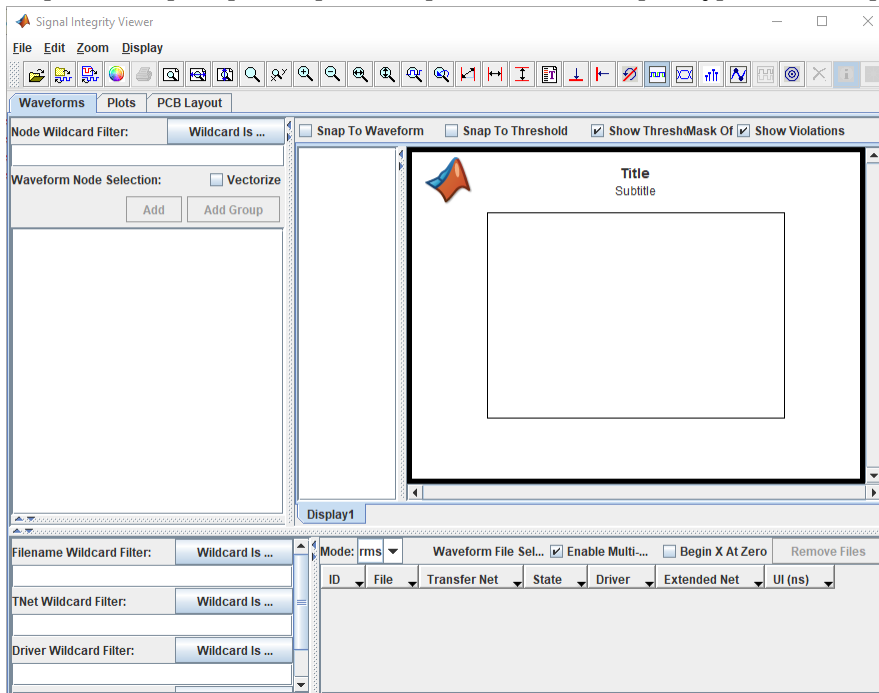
Signal Integrity Viewer

File Edit Zoom Display

Waveforms Plots PCB Layout

Node Wildcard Filter: Wildcard Is ...

Waveform Node Selection: Vectorize

Add Add Group

Snap To Waveform Snap To Threshold Show ThreshMask Of Show Violations

Title
Subtitle

Display1

Filename Wildcard Filter: Wildcard Is ...

TNet Wildcard Filter: Wildcard Is ...

Driver Wildcard Filter: Wildcard Is ...

Mode: rms Waveform File Sel... Enable Multi-... Begin X At Zero Remove Files

| ID | File | Transfer Net | State | Driver | Extended Net | UI (ns) |
|---|---|---|---|---|---|---|